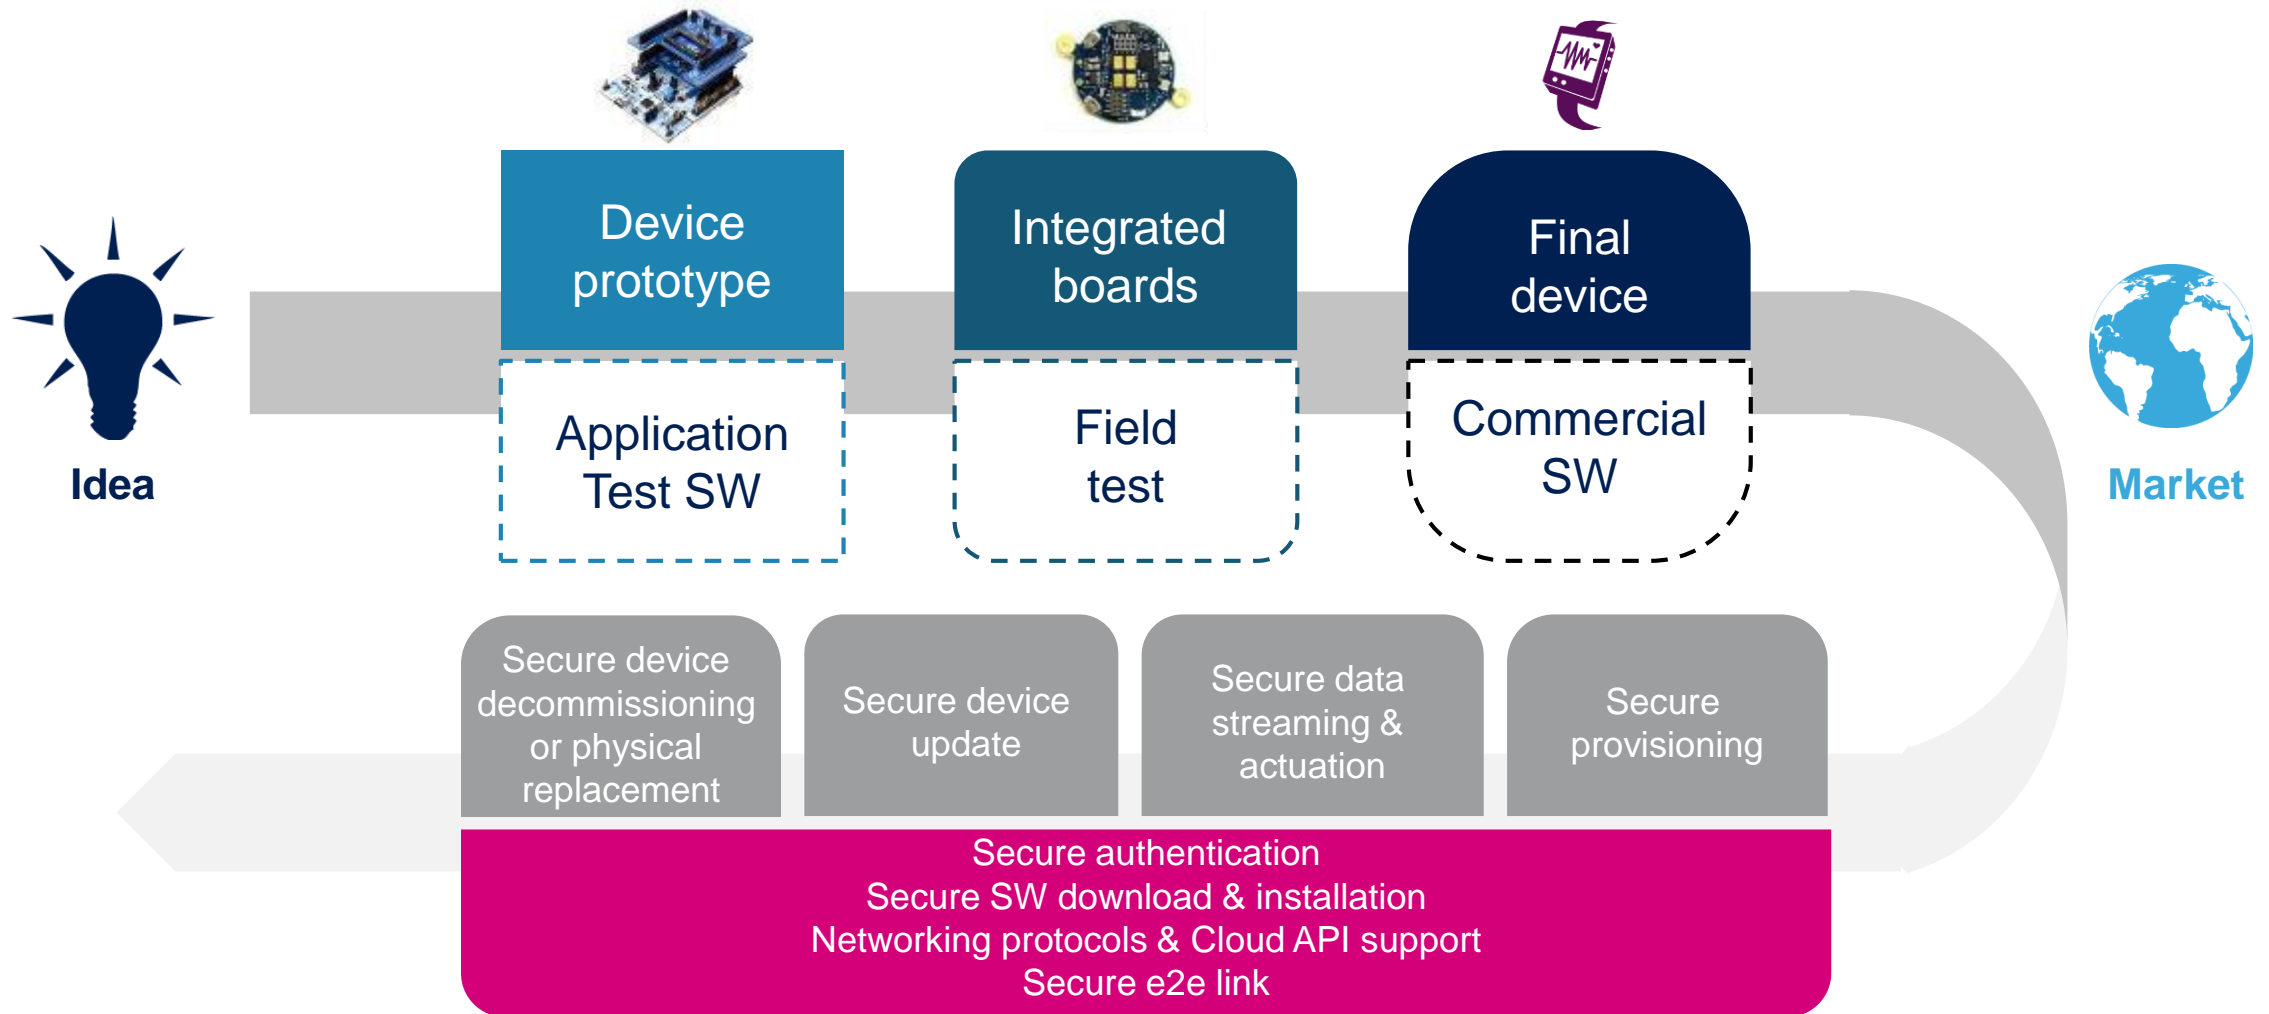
Idea

Device prototype

Application Test SW

Integrated boards

Field test

Final device

Commercial SW

Market

Secure device decommissioning or physical replacement

Secure device update

Secure data streaming & actuation

Secure provisioning

Secure authentication
Secure SW download & installation
Networking protocols & Cloud API support
Secure e2e link